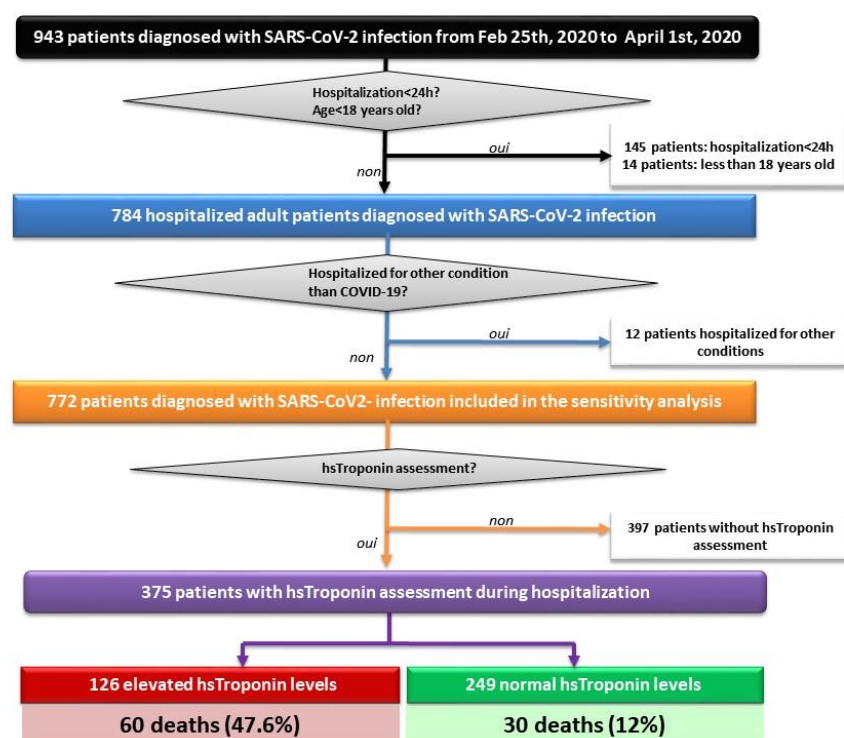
943 patients diagnosed with SARS-CoV-2 infection from Feb 25th, 2020 to April 1st, 2020

Hospitalization<24h?
Age<18 years old?

oui

145 patients: hospitalization<24h
14 patients: less than 18 years old

non

784 hospitalized adult patients diagnosed with SARS-CoV-2 infection

Hospitalized for other condition than COVID-19?

oui

12 patients hospitalized for other conditions

non

772 patients diagnosed with SARS-CoV2- infection included in the sensitivity analysis

hsTroponin assessment?

non

397 patients without hsTroponin assessment

oui

375 patients with hsTroponin assessment during hospitalization

126 elevated hsTroponin levels

249 normal hsTroponin levels

60 deaths (47.6%)

30 deaths (12%)